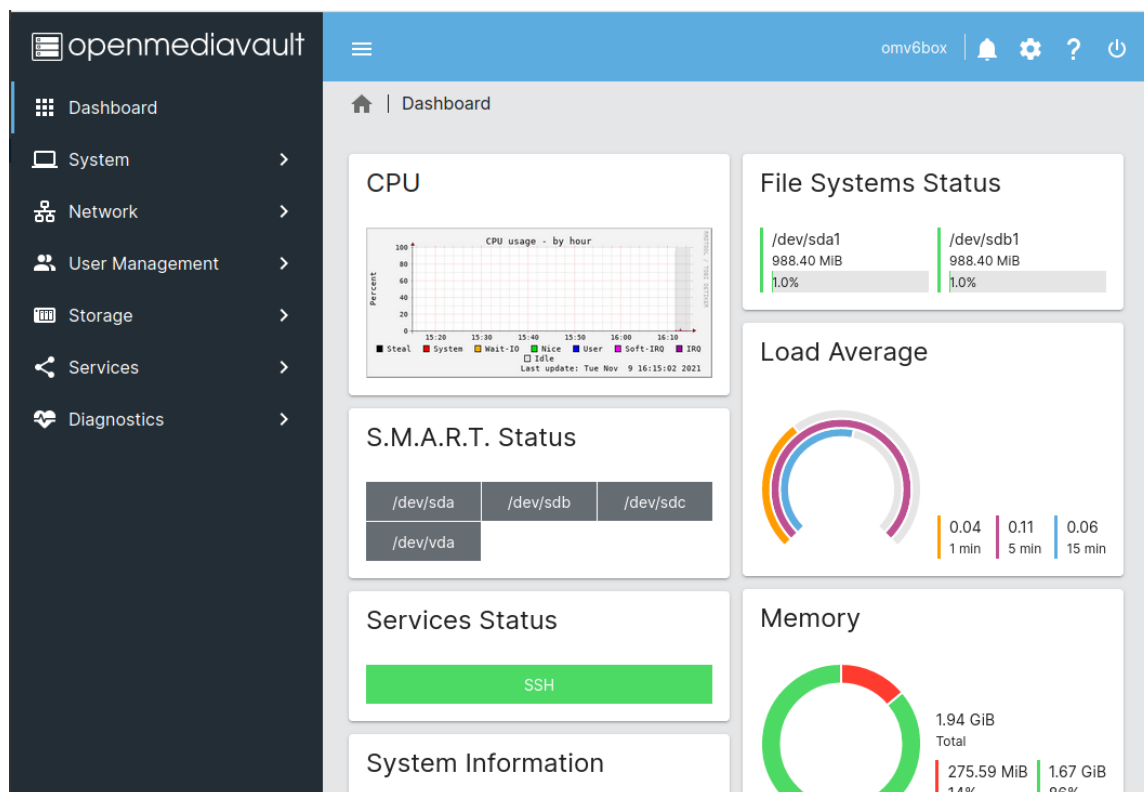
openmediavault

Dashboard
System
Network
User Management
Storage
Services
Diagnostics

omv6box

Dashboard

CPU

CPU usage - by hour
Percent
100
80
60
40
20
0
15:20 15:30 15:40 15:50 16:00 16:10
Steal System Wait-IO Nice User Soft-IRQ IRQ Idle
Last update: Tue Nov 9 16:15:02 2021
RRDTOOL / TOBI OETIKER

File Systems Status

/dev/sda1
988.40 MiB
1.0%

/dev/sdb1
988.40 MiB
1.0%

Load Average

0.04
1 min
0.11
5 min
0.06
15 min

S.M.A.R.T. Status

/dev/sda
/dev/sdb
/dev/sdc
/dev/vda

Services Status

SSH

Memory

1.94 GiB
Total
275.59 MiB
14%
1.67 GiB
86%

System Information